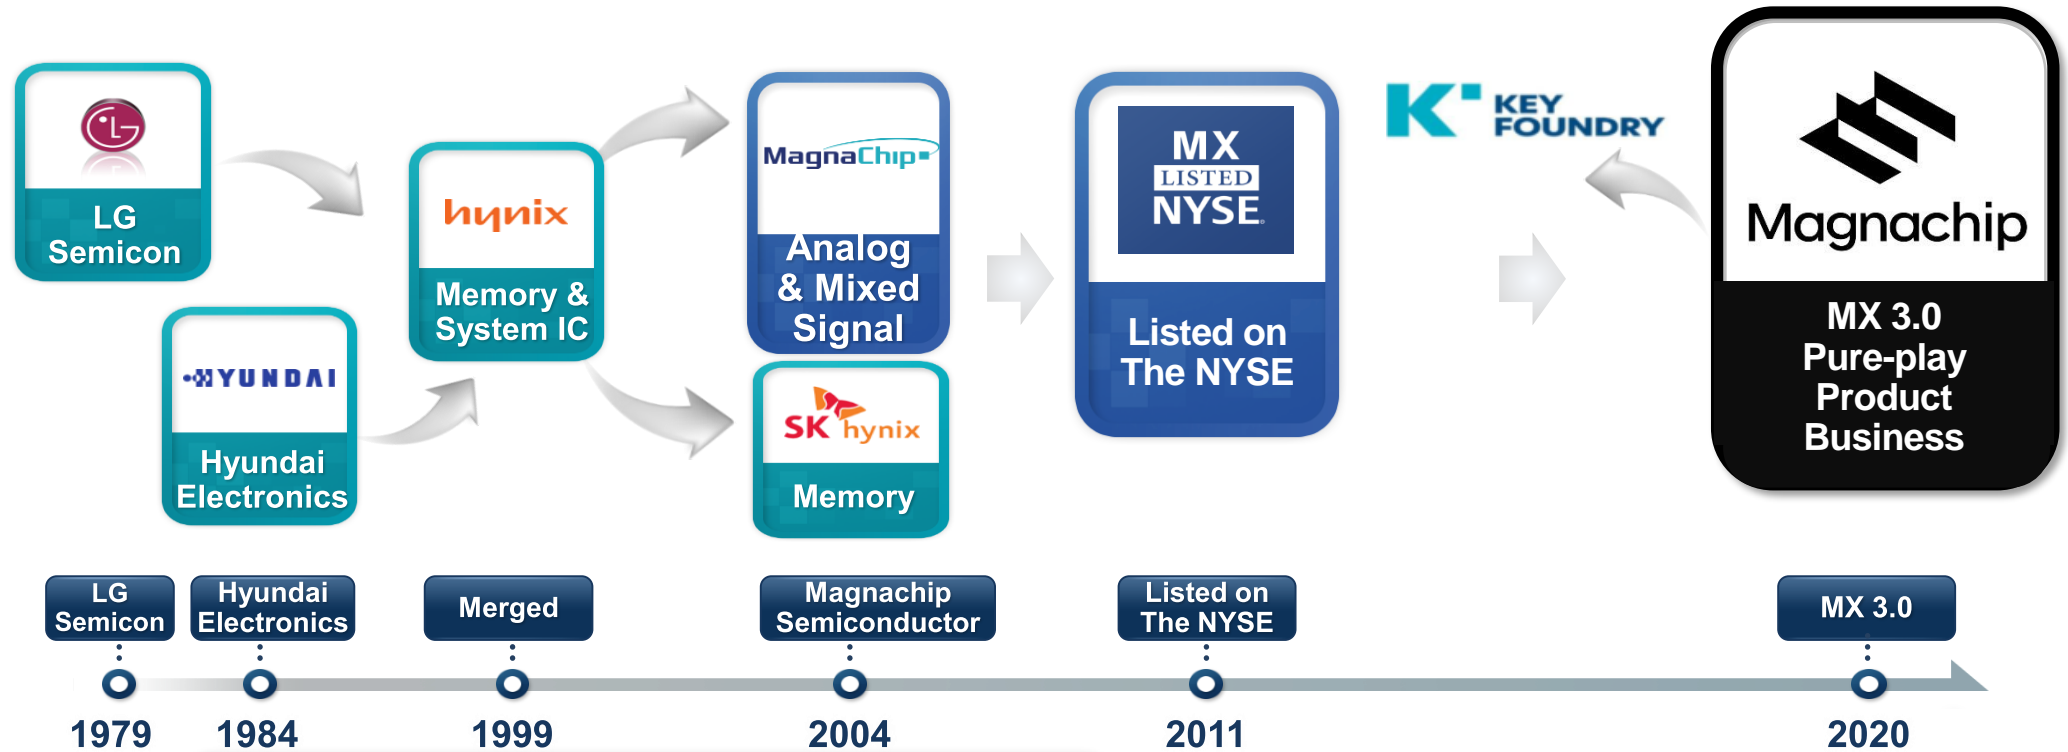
LG
LG Semicon

HYUNDAI
Hyundai Electronics

hynix
Memory & System IC

MagnaChip
Analog & Mixed Signal

SK hynix
Memory

MX
LISTED
NYSE
Listed on The NYSE

K KEY FOUNDRY

Magnachip
MX 3.0 Pure-play Product Business

LG Semicon
Hyundai Electronics
Merged
Magnachip Semiconductor
Listed on The NYSE
MX 3.0

1979
1984
1999
2004
2011
2020